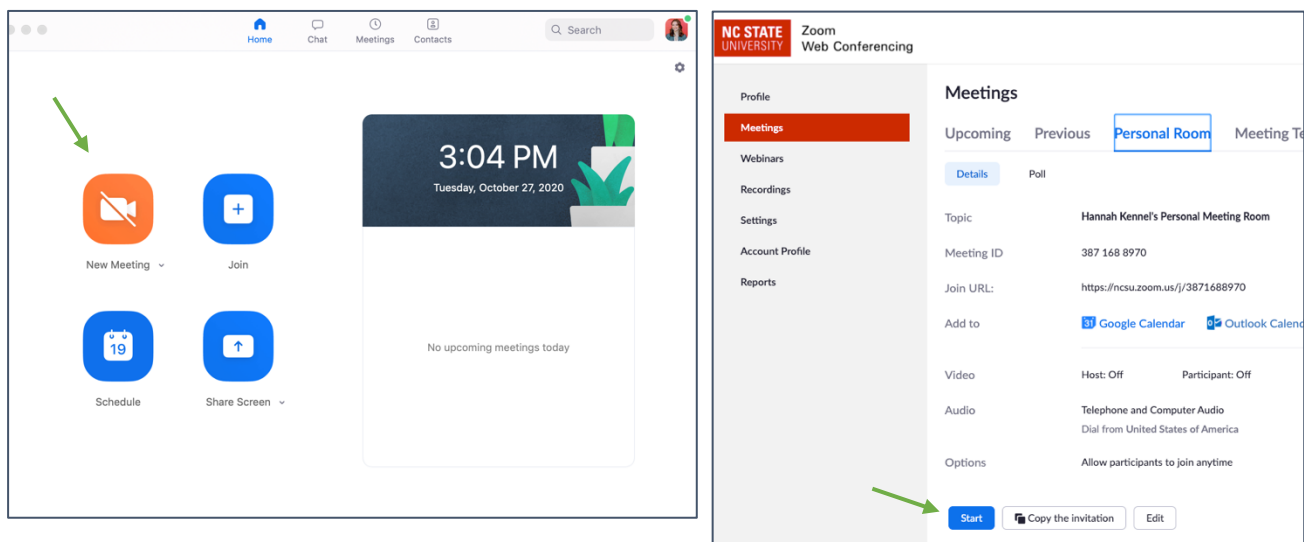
Home Chat Meetings Contacts Search

New Meeting

Join

19

Schedule

Share Screen

3:04 PM
Tuesday, October 27, 2020

No upcoming meetings today

NC STATE UNIVERSITY
Zoom Web Conferencing

Profile
Meetings
Webinars
Recordings
Settings
Account Profile
Reports

Meetings

Upcoming Previous Personal Room Meeting Te

Details Poll

| | |
|---|---|
| Topic | Hannah Kennel's Personal Meeting Room |
| Meeting ID | 387 168 8970 |
| Join URL: | https://ncsu.zoom.us/j/3871688970 |
| Add to | Google Calendar Outlook Calend |
| Video | Host: Off Participant: Off |
| Audio | Telephone and Computer Audio Dial from United States of America |
| Options | Allow participants to join anytime |

Start Copy the invitation Edit